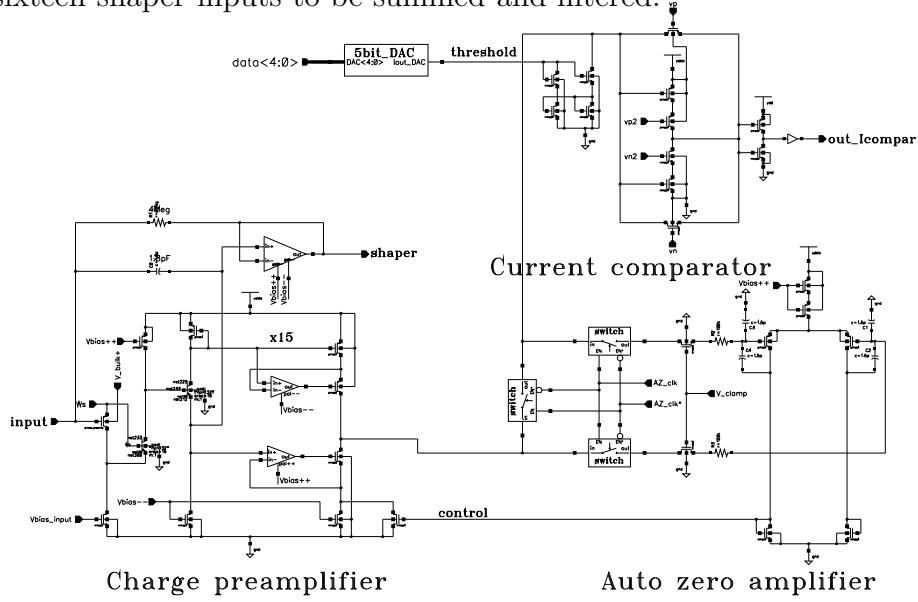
sixteen shaper inputs to be summed and filtered.

data<4:0>

5bit_DAC
DAC<4:0> Iout_DAC

threshold

vp

vp2

vn2

vn

out_Icompar

Current comparator

4Meg

1.5pF

shaper

Vbias++

Vbias--

Vbias++

V_bulk+

x15

Vbias--

Vbias++

Ws

input

Vbias--

Vbias_input

control

Charge preamplifier

Vbias++

switch

switch

switch

AZ_clk

AZ_clk*

V_clamp

Auto zero amplifier